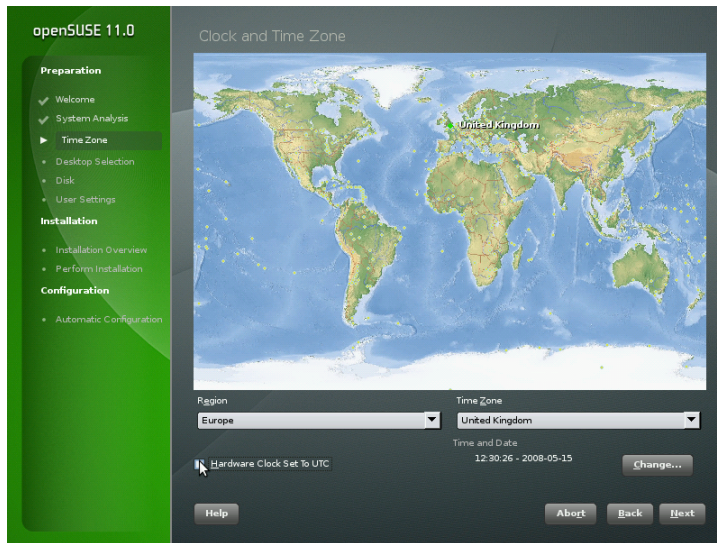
openSUSE 11.0

Preparation

Welcome

System Analysis

Time Zone

Desktop Selection

Disk

User Settings

Installation

Installation Overview

Perform Installation

Configuration

Automatic Configuration

Clock and Time Zone

United Kingdom

Region

Europe

Time Zone

United Kingdom

Time and Date

12:30:26 - 2008-05-15

Hardware Clock Set To UTC

Change...

Help

Abort

Back

Next